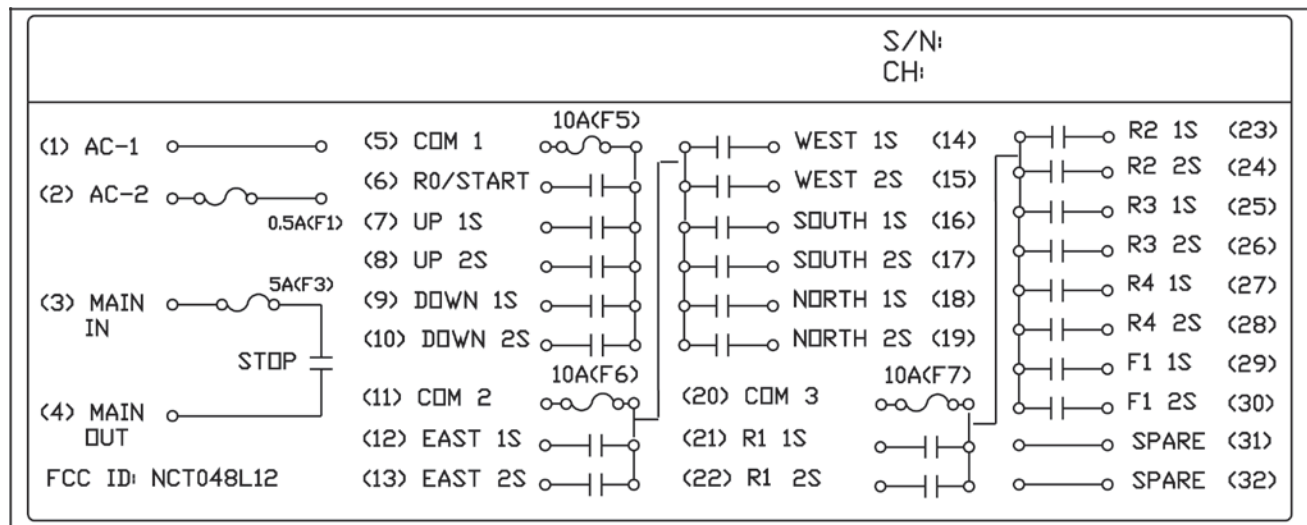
S/N:
CH:

(1) AC-1
(2) AC-2
0.5A(F1)
5A(F3)
(3) MAIN IN
STOP
(4) MAIN OUT
FCC ID: NCT048L12

(5) COM 1
10A(F5)
(6) R0/START
(7) UP 1S
(8) UP 2S
(9) DOWN 1S
(10) DOWN 2S
10A(F6)
(11) COM 2
(12) EAST 1S
(13) EAST 2S

WEST 1S (14)
WEST 2S (15)
SOUTH 1S (16)
SOUTH 2S (17)
NORTH 1S (18)
NORTH 2S (19)
(20) COM 3
(21) R1 1S
(22) R1 2S
10A(F7)

R2 1S (23)
R2 2S (24)
R3 1S (25)
R3 2S (26)
R4 1S (27)
R4 2S (28)
F1 1S (29)
F1 2S (30)
SPARE (31)
SPARE (32)